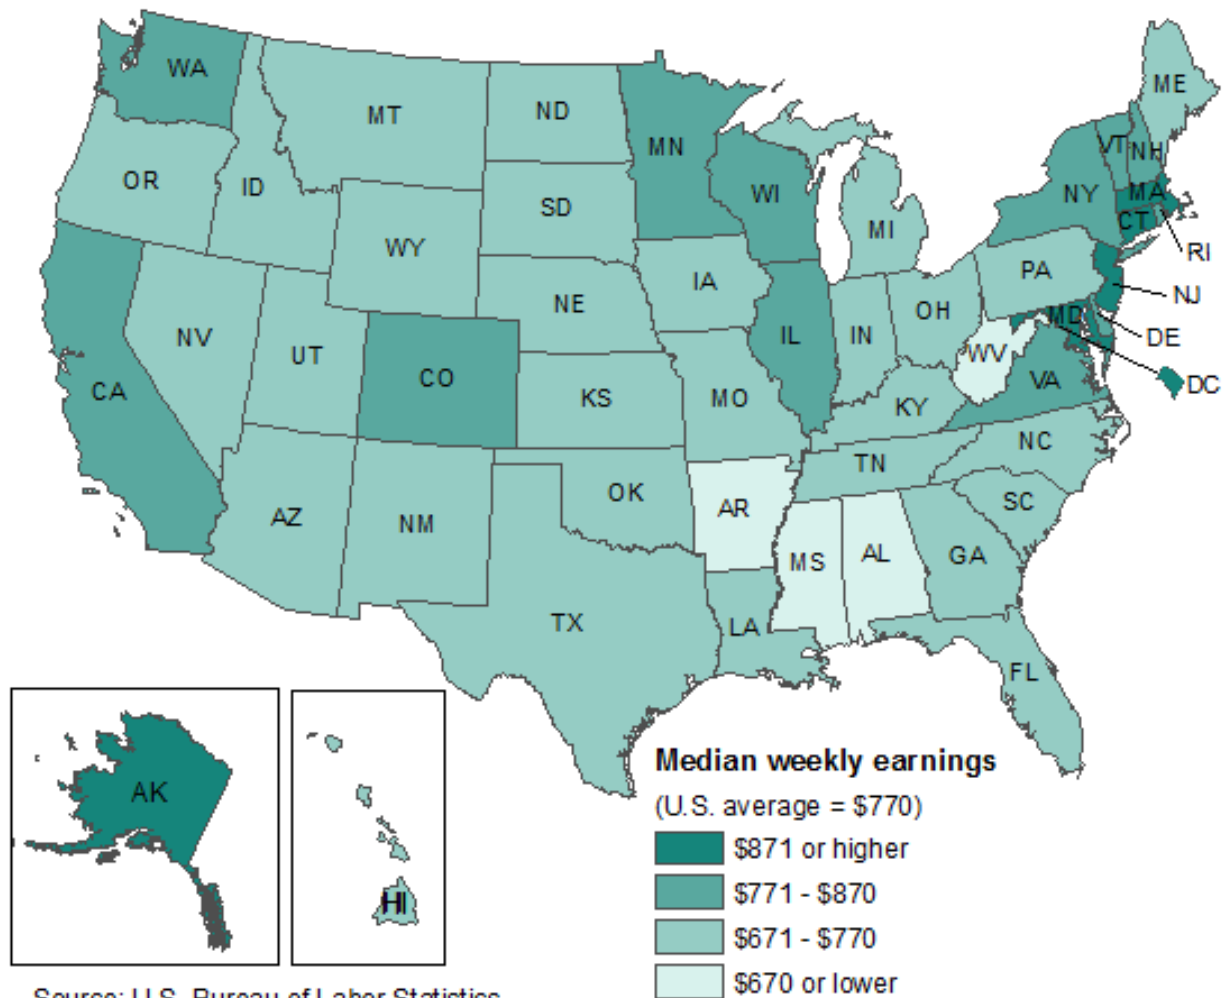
WA
MT
ND
MN
ME
OR
ID
SD
WI
MI
VT
NH
NY
MA
CT
RI
WY
IA
PA
NJ
NE
IL
IN
OH
MD
DE
NV
UT
CO
WV
DC
CA
KS
MO
KY
VA
NC
TN
OK
AR
SC
AZ
NM
MS
AL
GA
TX
LA
FL
AK
HI

Median weekly earnings
(U.S. average = $770)
$871 or higher
$771 - $870
$671 - $770
$670 or lower

Source: U.S. Bureau of Labor Statistics